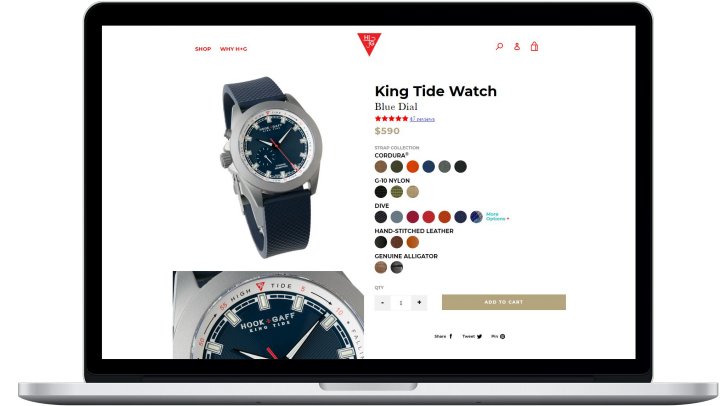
SHOP WHY H+G

H+G

King Tide Watch

Blue Dial

47 reviews

$590

STRAP COLLECTION

CORDURA®

G-10 NYLON

DIVE

More Options +

HAND-STITCHED LEATHER

GENUINE ALLIGATOR

QTY

- 1 +

ADD TO CART

Share Tweet Pin

HIGH TIDE

HOOK + GAFF

KING TIDE